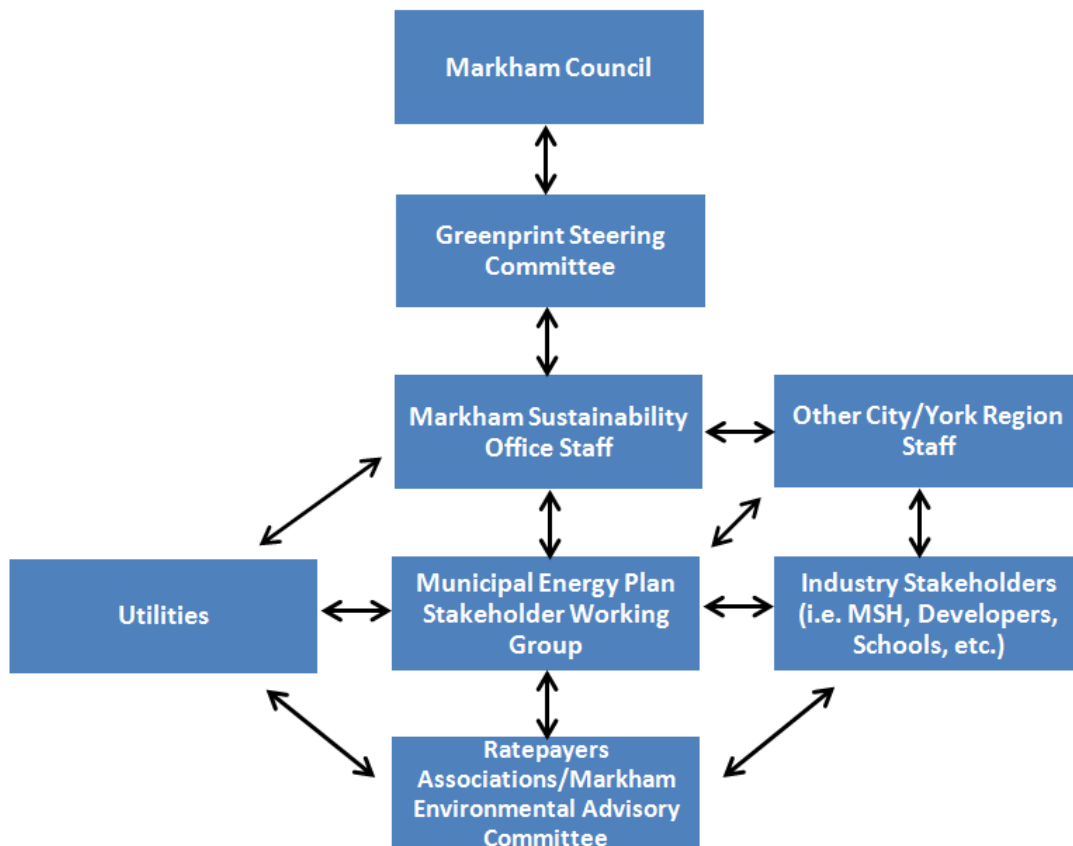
Markham Council

Greenprint Steering Committee

Markham Sustainability Office Staff

Other City/York Region Staff

Utilities

Municipal Energy Plan Stakeholder Working Group

Industry Stakeholders (i.e. MSH, Developers, Schools, etc.)

Ratepayers Associations/Markham Environmental Advisory Committee